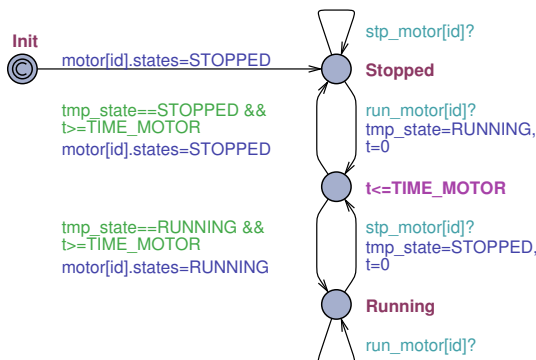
Init

motor[id].states=STOPPED

stp_motor[id]?

Stopped

tmp_state==STOPPED && t>=TIME_MOTOR
motor[id].states=STOPPED

run_motor[id]?
tmp_state=RUNNING, t=0

t<=TIME_MOTOR

tmp_state==RUNNING && t>=TIME_MOTOR
motor[id].states=RUNNING

stp_motor[id]?
tmp_state=STOPPED, t=0

Running

run_motor[id]?